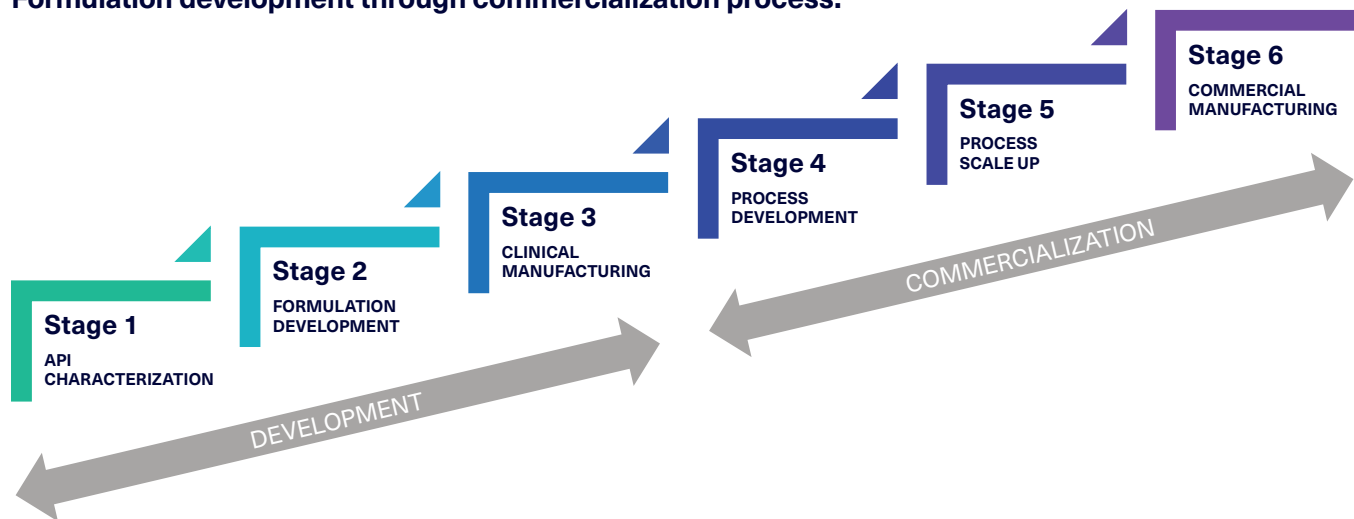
Formulation development through commercialization process.

Stage 1
API CHARACTERIZATION

Stage 2
FORMULATION DEVELOPMENT

Stage 3
CLINICAL MANUFACTURING

Stage 4
PROCESS DEVELOPMENT

Stage 5
PROCESS SCALE UP

Stage 6
COMMERCIAL MANUFACTURING

DEVELOPMENT

COMMERCIALIZATION